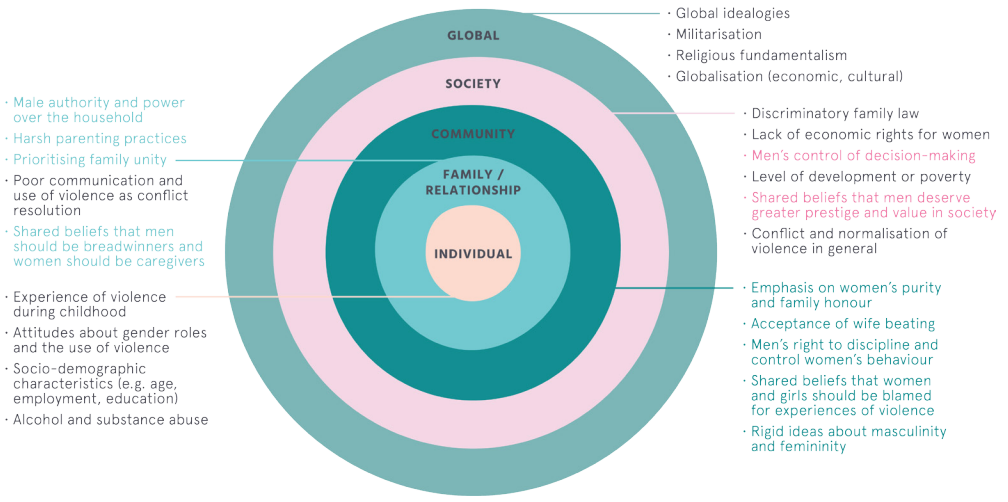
GLOBAL

SOCIETY

COMMUNITY

FAMILY / RELATIONSHIP

INDIVIDUAL

· Global idealogies
· Militarisation
· Religious fundamentalism
· Globalisation (economic, cultural)

· Male authority and power over the household
· Harsh parenting practices
· Prioritising family unity
· Poor communication and use of violence as conflict resolution
· Shared beliefs that men should be breadwinners and women should be caregivers

· Discriminatory family law
· Lack of economic rights for women
· Men's control of decision-making
· Level of development or poverty
· Shared beliefs that men deserve greater prestige and value in society
· Conflict and normalisation of violence in general

· Experience of violence during childhood
· Attitudes about gender roles and the use of violence
· Socio-demographic characteristics (e.g. age, employment, education)
· Alcohol and substance abuse

· Emphasis on women's purity and family honour
· Acceptance of wife beating
· Men's right to discipline and control women's behaviour
· Shared beliefs that women and girls should be blamed for experiences of violence
· Rigid ideas about masculinity and femininity